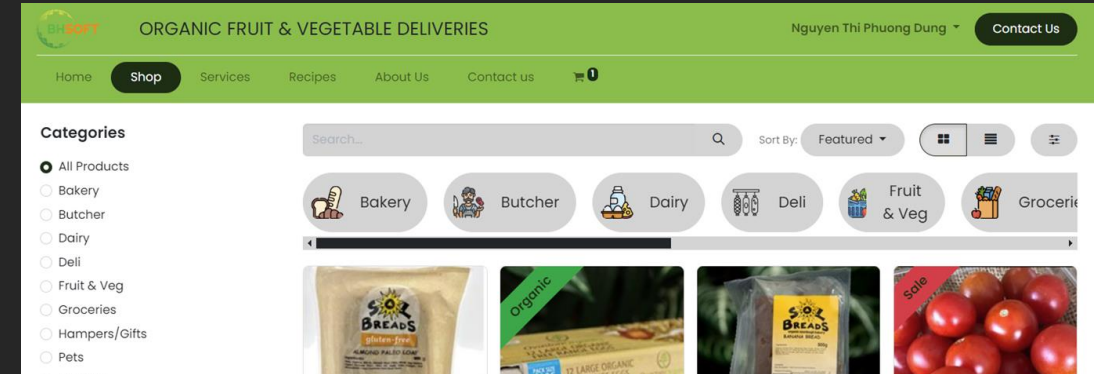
BHSOFT ORGANIC FRUIT & VEGETABLE DELIVERIES

Nguyen Thi Phuong Dung

Contact Us

Home Shop Services Recipes About Us Contact us 0

Categories

All Products
Bakery
Butcher
Dairy
Deli
Fruit & Veg
Groceries
Hampers/Gifts
Pets

Search...

Sort By: Featured

Bakery Butcher Dairy Deli Fruit & Veg Groceri

SOL BREADS gluten-free ALMOND PALEO LOAF

Organic

12 LARGE ORGANIC

SOL BREADS BANANA BREAD

Sale